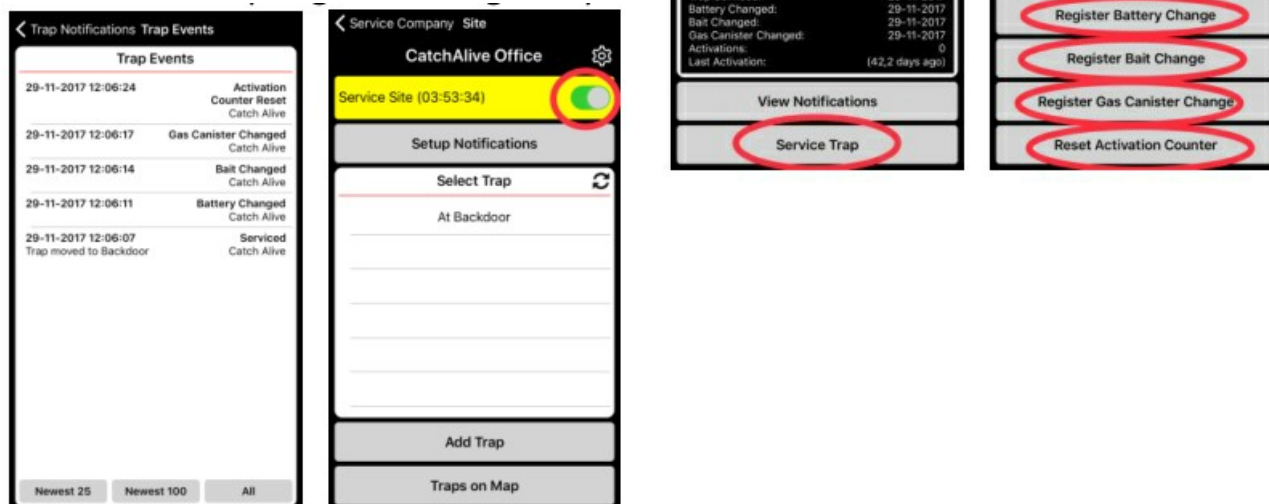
Trap Notifications Trap Events

Trap Events

29-11-2017 12:06:24 Activation Counter Reset Catch Alive

29-11-2017 12:06:17 Gas Canister Changed Catch Alive

29-11-2017 12:06:14 Bait Changed Catch Alive

29-11-2017 12:06:11 Battery Changed Catch Alive

29-11-2017 12:06:07 Serviced Trap moved to Backdoor Catch Alive

Newest 25 Newest 100 All

Service Company Site

CatchAlive Office

Service Site (03:53:34)

Setup Notifications

Select Trap

At Backdoor

Add Trap

Traps on Map

Battery Changed: 29-11-2017
Bait Changed: 29-11-2017
Gas Canister Changed: 29-11-2017
Activations: 0
Last Activation: (42,2 days ago)

View Notifications

Service Trap

Register Battery Change

Register Bait Change

Register Gas Canister Change

Reset Activation Counter